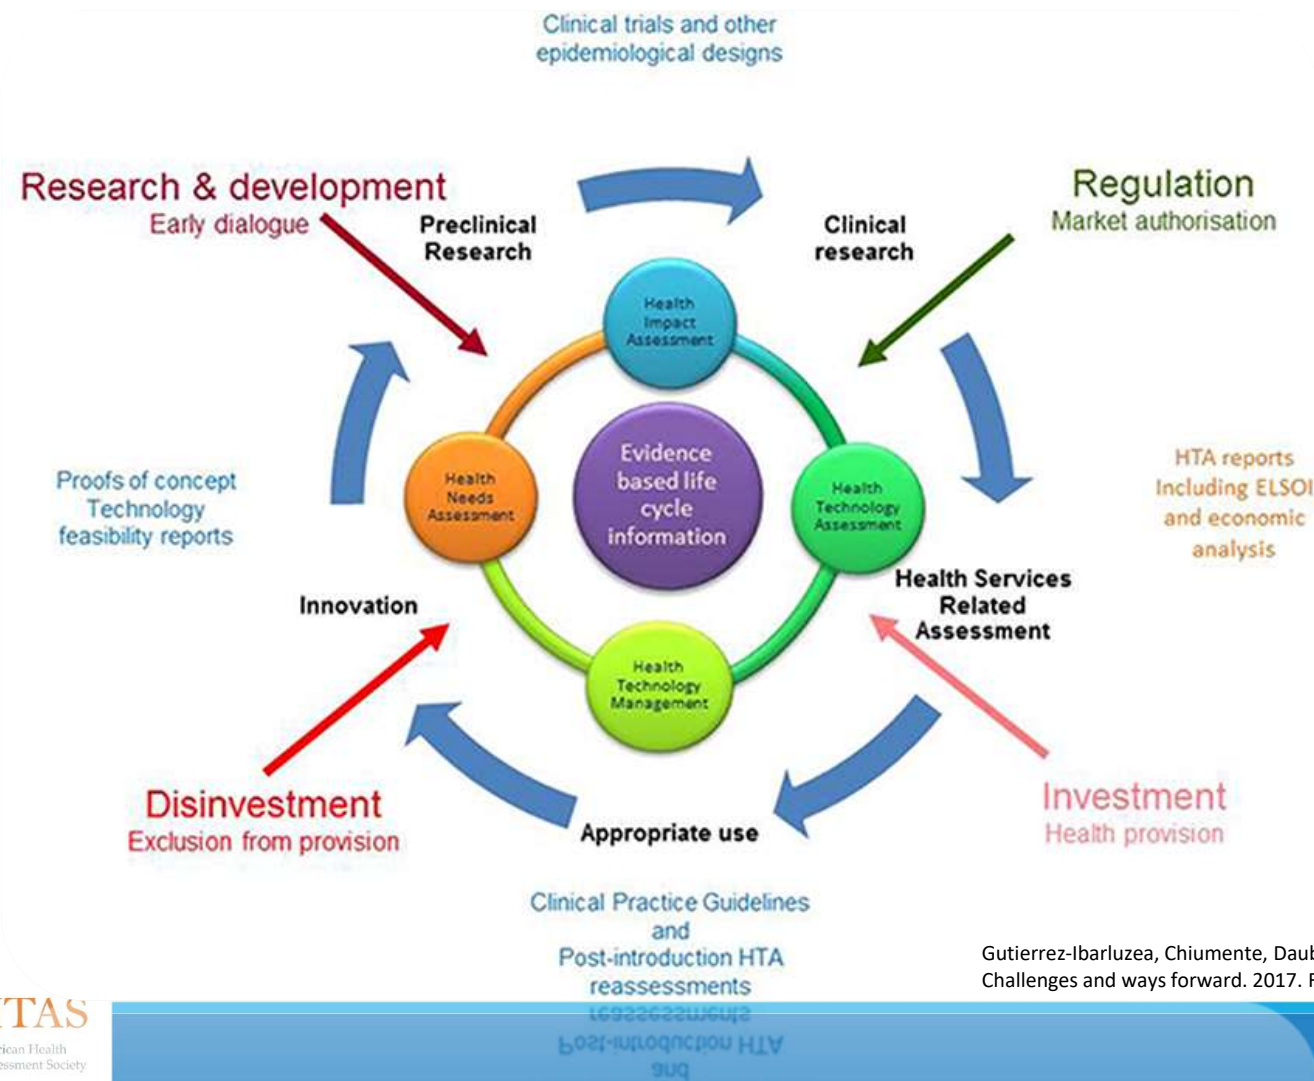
Clinical trials and other epidemiological designs

Research & development
Early dialogue

Preclinical Research

Clinical research

Regulation
Market authorisation

Health Impact Assessment

Health Needs Assessment

Evidence based life cycle information

Health Technology Assessment

Health Technology Management

Proofs of concept
Technology feasibility reports

HTA reports
Including ELSOI
and economic
analysis

Innovation

Health Services Related Assessment

Disinvestment
Exclusion from provision

Appropriate use

Investment
Health provision

Clinical Practice Guidelines
and
Post-introduction HTA
reassessments

Gutierrez-Ibarluzea, Chiumente, Daub
Challenges and ways forward. 2017. F

TAS
ican Health
essment Society